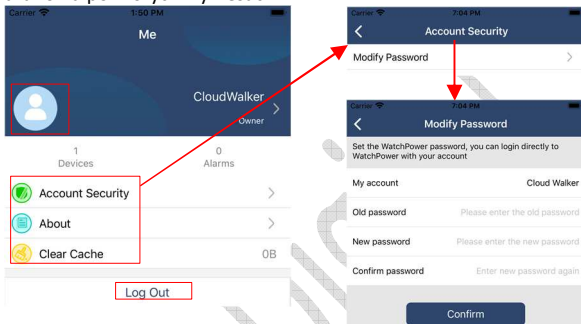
Carrier 1:50 PM

Me

CloudWalker

Owner

1
Devices

0
Alarms

Account Security

About

Clear Cache 0B

Log Out

Carrier 7:04 PM

Account Security

Modify Password

Carrier 7:04 PM

Modify Password

Set the WatchPower password, you can login directly to WatchPower with your account

My account Cloud Walker

Old password Please enter the old password

New password Please enter the new password

Confirm password Enter new password again

Confirm